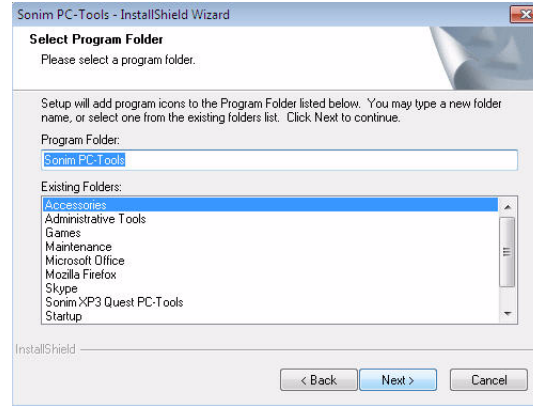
Sonim PC-Tools - InstallShield Wizard

Select Program Folder
Please select a program folder.

Setup will add program icons to the Program Folder listed below. You may type a new folder name, or select one from the existing folders list. Click Next to continue.

Program Folder:
Sonim PC-Tools

Existing Folders:
Accessories
Administrative Tools
Games
Maintenance
Microsoft Office
Mozilla Firefox
Skype
Sonim XP3 Quest PC-Tools
Startup

InstallShield

< Back
Next >
Cancel